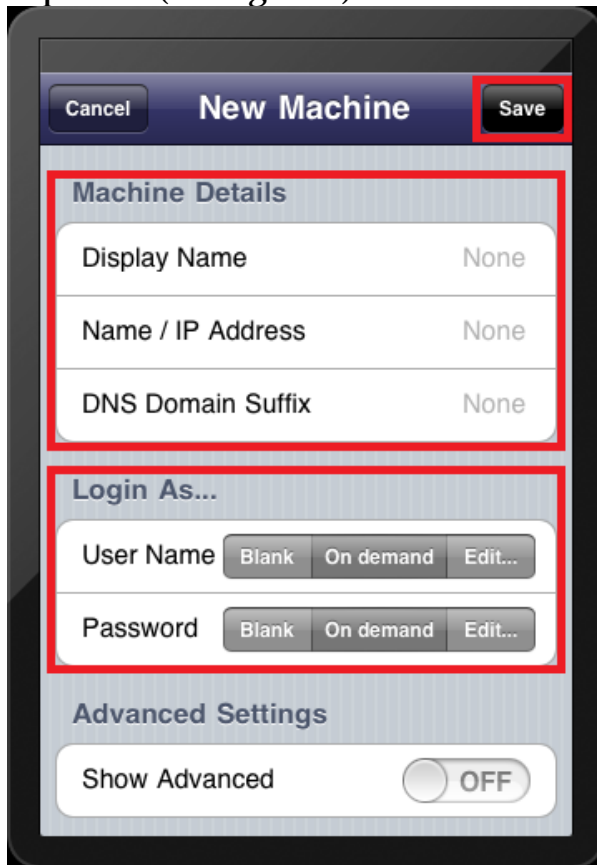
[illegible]

Cancel New Machine Save

Machine Details

Display Name None

Name / IP Address None

DNS Domain Suffix None

Login As...

User Name Blank On demand Edit...

Password Blank On demand Edit...

Advanced Settings

Show Advanced OFF